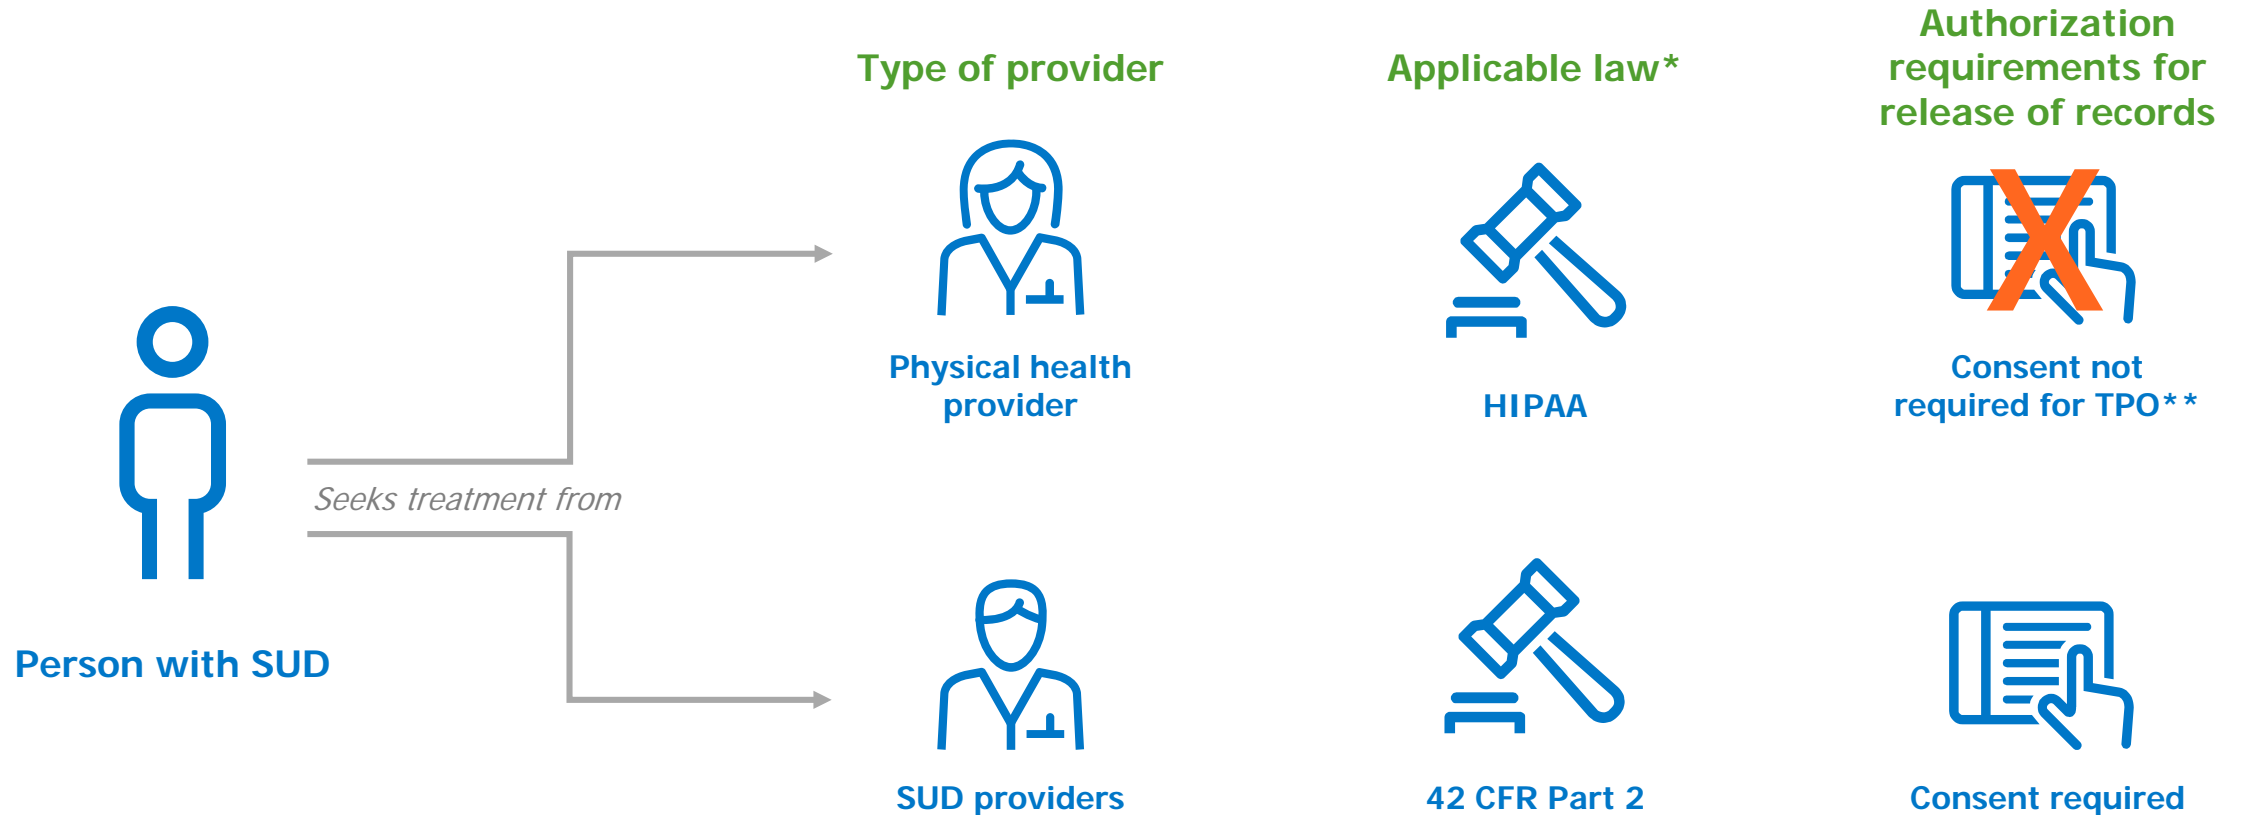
Type of provider

Applicable law*

Authorization requirements for release of records

Person with SUD

Seeks treatment from

Physical health provider

HIPAA

Consent not required for TPO**

SUD providers

42 CFR Part 2

Consent required